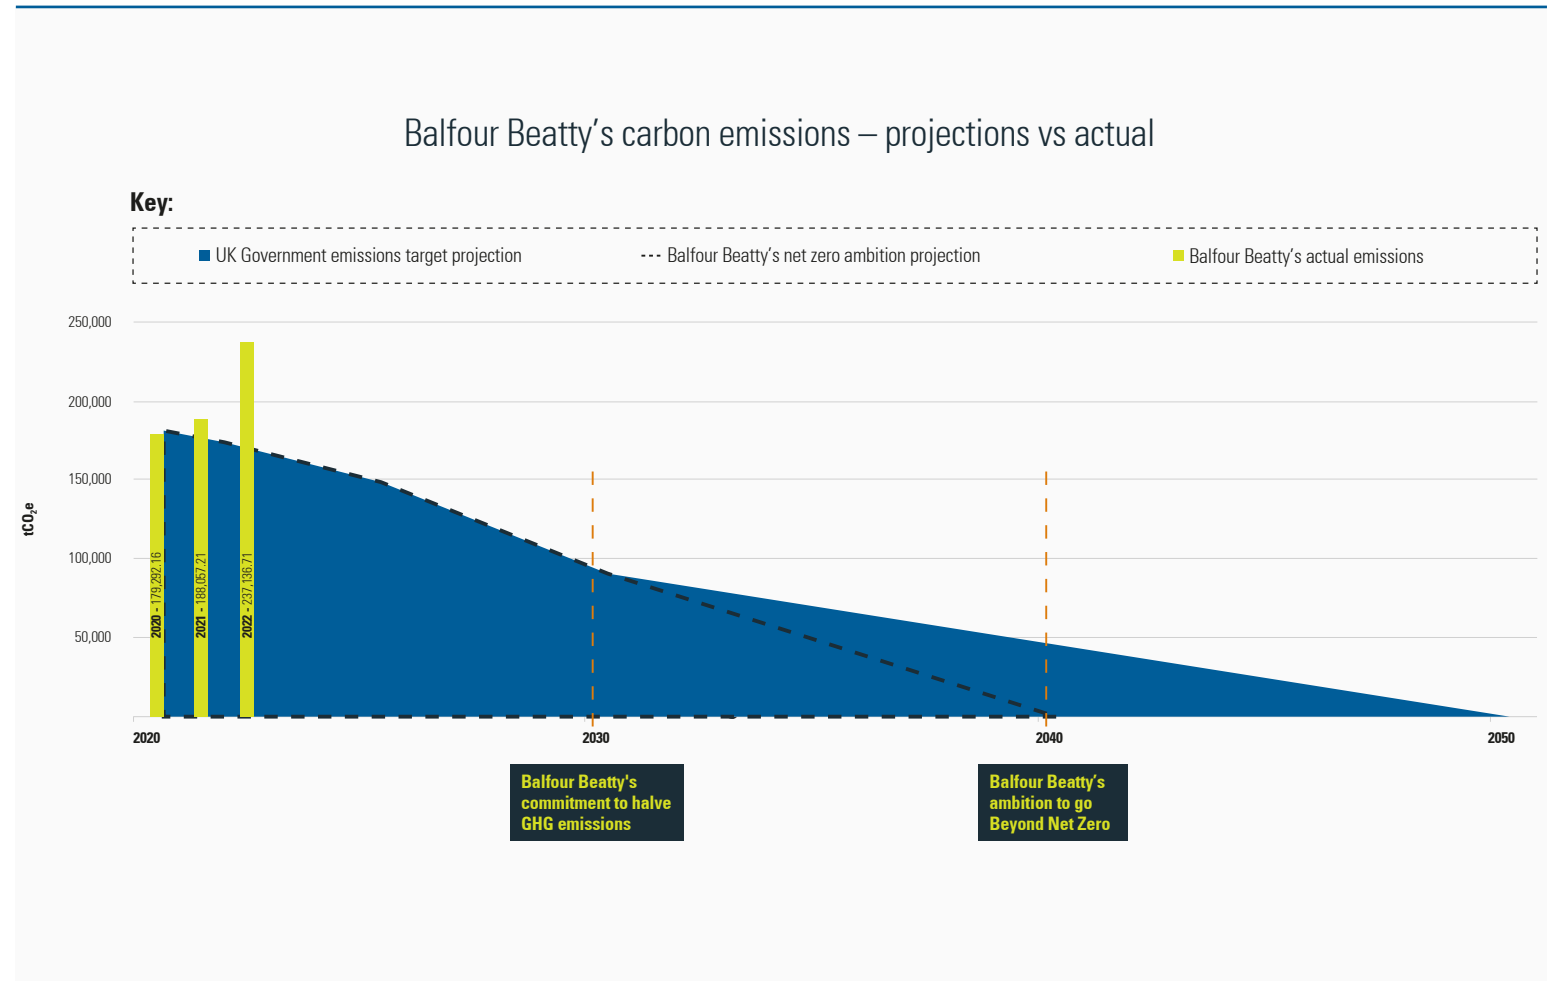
Balfour Beatty’s carbon emissions – projections vs actual

Key:

UK Government emissions target projection

Balfour Beatty’s net zero ambition projection

Balfour Beatty’s actual emissions

250,000
200,000
150,000
100,000
50,000

$tCO_2e$

2020 - 179,292.16
2021 - 188,057.21
2022 - 237,136.71

2020
2030
2040
2050

Balfour Beatty's commitment to halve GHG emissions

Balfour Beatty’s ambition to go Beyond Net Zero